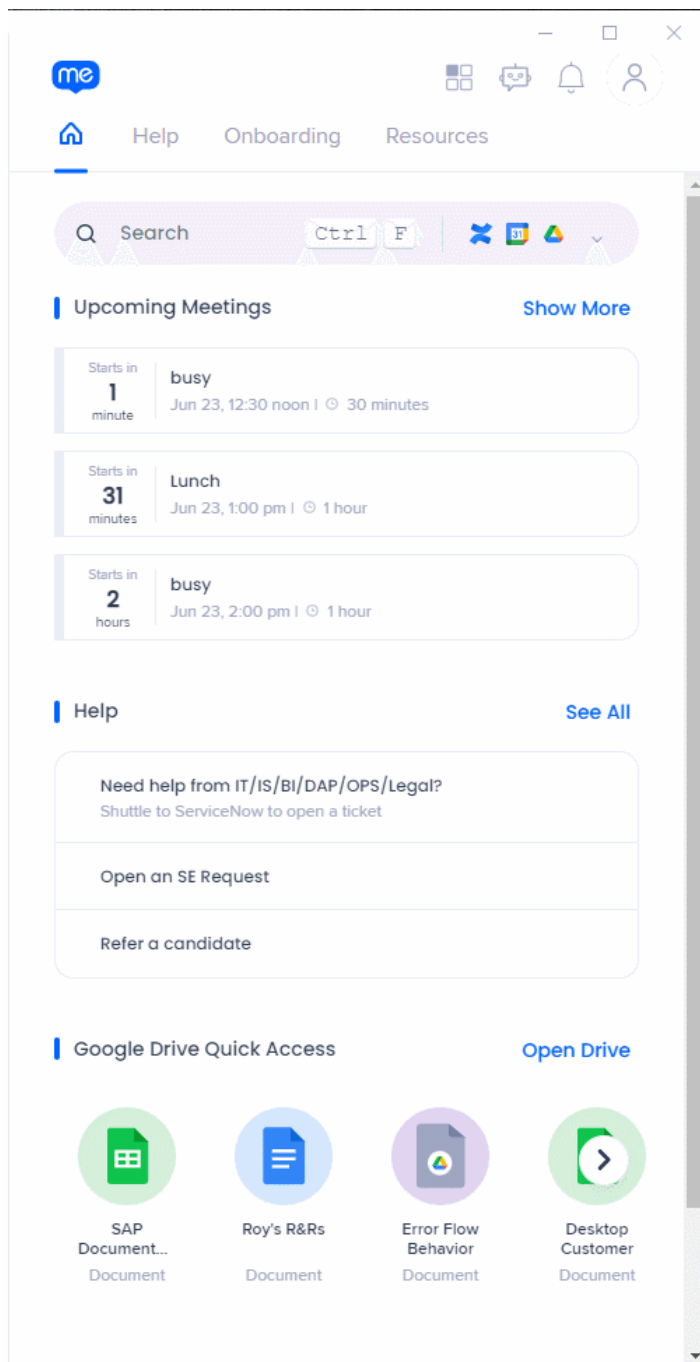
me

Help Onboarding Resources

Search Ctrl F

31

Upcoming Meetings Show More

Starts in 1 minute
busy
Jun 23, 12:30 noon | 30 minutes

Starts in 31 minutes
Lunch
Jun 23, 1:00 pm | 1 hour

Starts in 2 hours
busy
Jun 23, 2:00 pm | 1 hour

Help See All

Need help from IT/IS/BI/DAP/OPS/Legal?
Shuttle to ServiceNow to open a ticket

Open an SE Request

Refer a candidate

Google Drive Quick Access Open Drive

SAP Document...
Document

Roy's R&Rs
Document

Error Flow Behavior
Document

Desktop Customer
Document